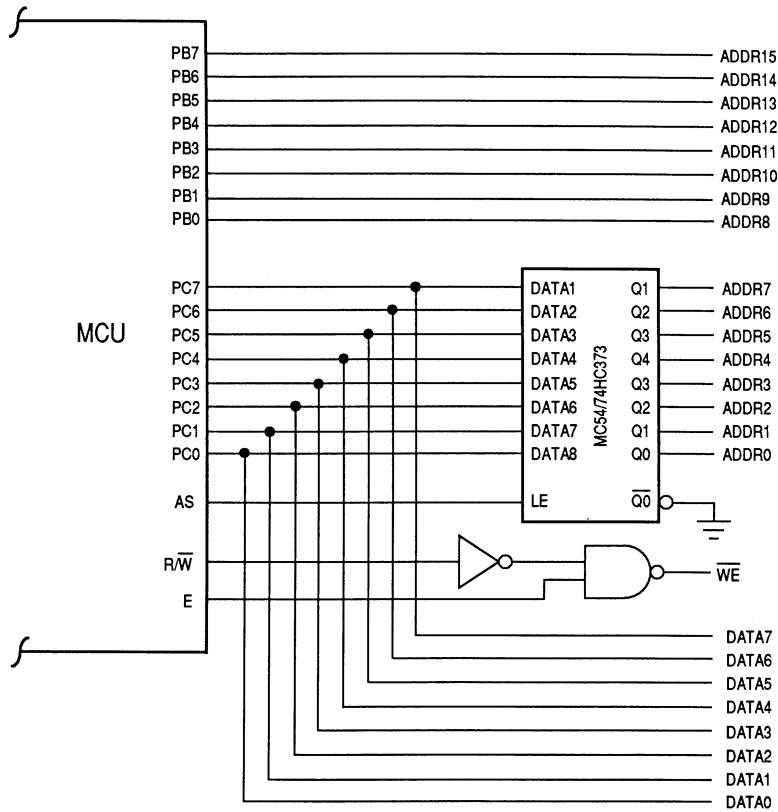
MCU

PB7
PB6
PB5
PB4
PB3
PB2
PB1
PB0

PC7
PC6
PC5
PC4
PC3
PC2
PC1
PC0

AS

R/$\overline{W}$

E

ADDR15
ADDR14
ADDR13
ADDR12
ADDR11
ADDR10
ADDR9
ADDR8

DATA1
DATA2
DATA3
DATA4
DATA5
DATA6
DATA7
DATA8
LE

MC54/74HC373

Q1
Q2
Q3
Q4
Q3
Q2
Q1
Q0
$\overline{Q0}$

ADDR7
ADDR6
ADDR5
ADDR4
ADDR3
ADDR2
ADDR1
ADDR0

$\overline{WE}$

DATA7
DATA6
DATA5
DATA4
DATA3
DATA2
DATA1
DATA0